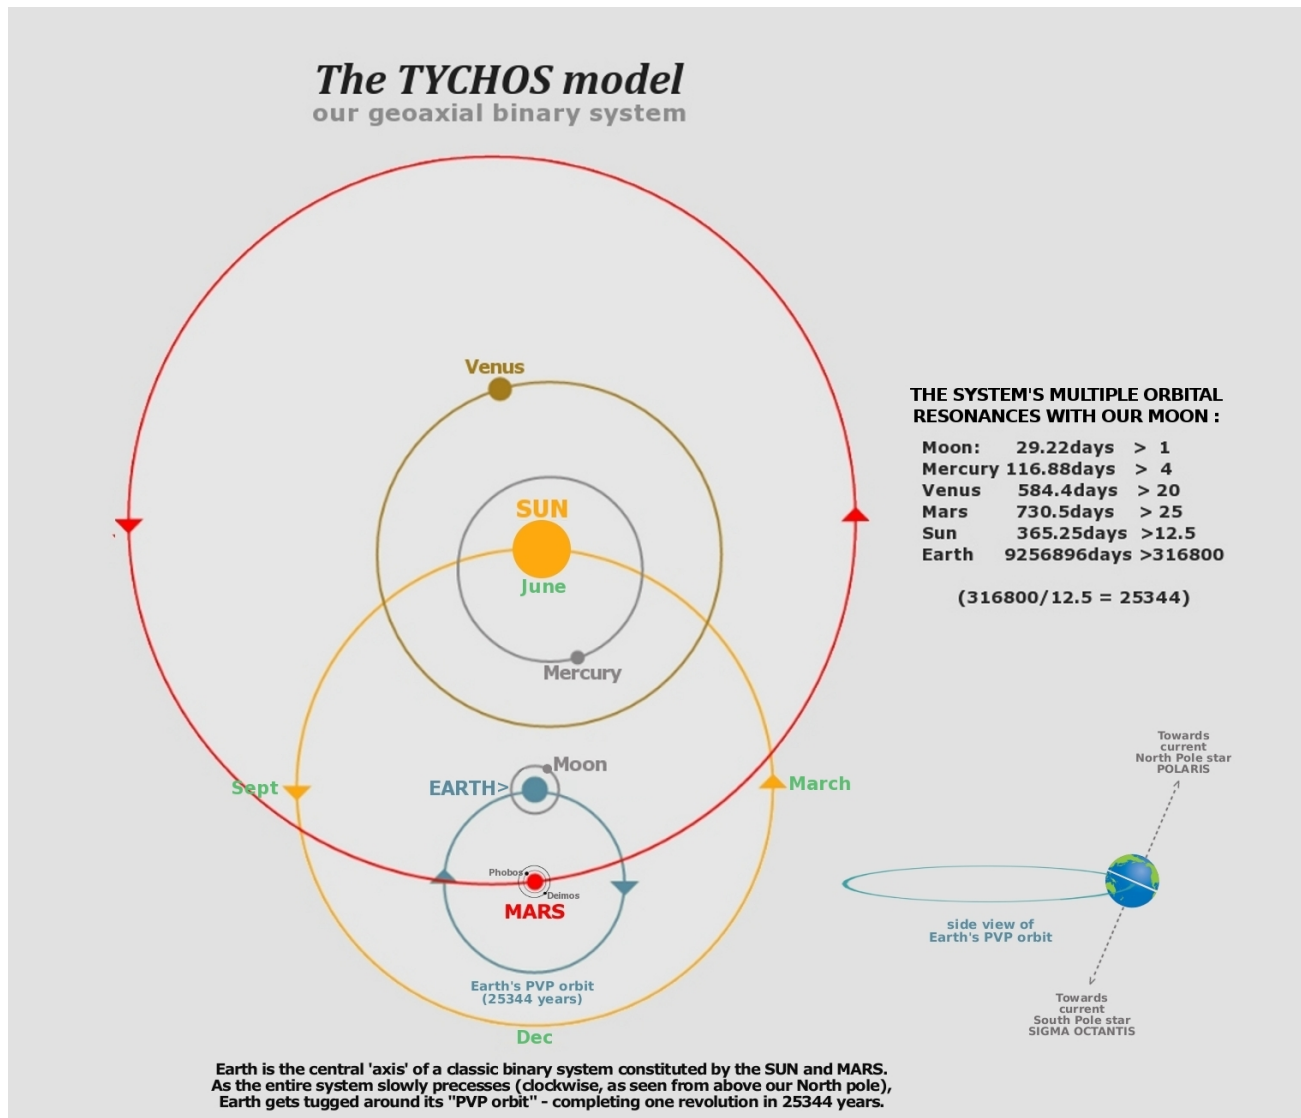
The TYCHOS model
our geoaxial binary system

Venus

SUN

June

Mercury

Moon

EARTH>

Sept

March

Phobos

Deimos

MARS

Earth's PVP orbit
(25344 years)

Dec

THE SYSTEM'S MULTIPLE ORBITAL RESONANCES WITH OUR MOON :

| | | |
|---|---|---|
| Moon: | 29.22days | > 1 |
| Mercury | 116.88days | > 4 |
| Venus | 584.4days | > 20 |
| Mars | 730.5days | > 25 |
| Sun | 365.25days | >12.5 |
| Earth | 9256896days | >316800 |

(316800/12.5 = 25344)

Towards current North Pole star POLARIS

side view of Earth's PVP orbit

Towards current South Pole star SIGMA OCTANTIS

Earth is the central 'axis' of a classic binary system constituted by the SUN and MARS. As the entire system slowly precesses (clockwise, as seen from above our North pole), Earth gets tugged around its "PVP orbit" - completing one revolution in 25344 years.